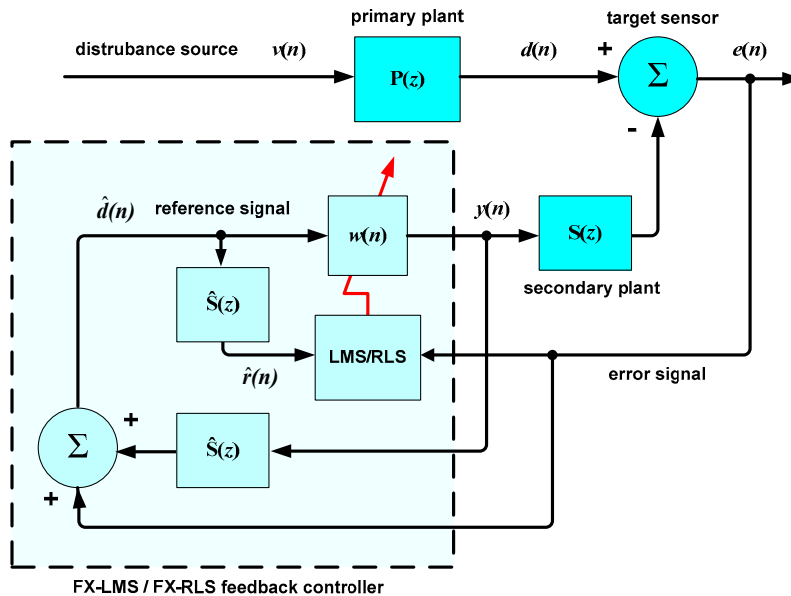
primary plant

target sensor

distrubance source $v(n)$

$P(z)$

$d(n)$

+

$\Sigma$

$e(n)$

-

$\hat{d}(n)$

reference signal

$w(n)$

$y(n)$

$S(z)$

$\hat{S}(z)$

secondary plant

LMS/RLS

$\hat{r}(n)$

error signal

+

$\Sigma$

$\hat{S}(z)$

+

FX-LMS / FX-RLS feedback controller